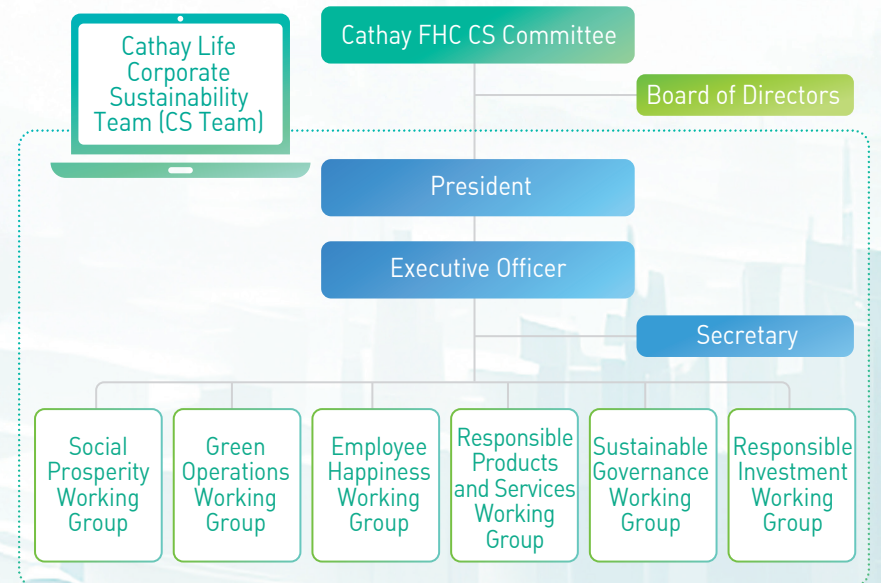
Cathay Life Corporate Sustainability Team (CS Team)

Cathay FHC CS Committee

Board of Directors

President

Executive Officer

Secretary

Social Prosperity Working Group

Green Operations Working Group

Employee Happiness Working Group

Responsible Products and Services Working Group

Sustainable Governance Working Group

Responsible Investment Working Group